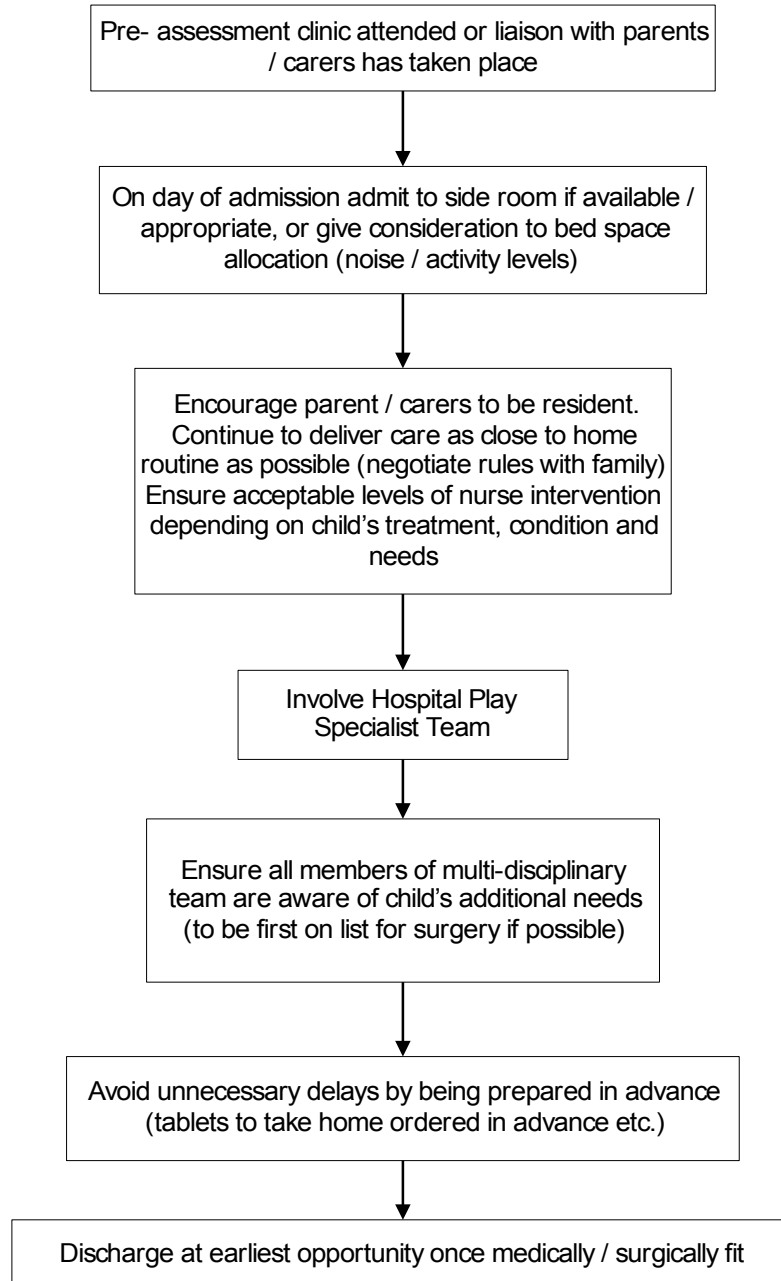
Pre- assessment clinic attended or liaison with parents / carers has taken place

On day of admission admit to side room if available / appropriate, or give consideration to bed space allocation (noise / activity levels)

Encourage parent / carers to be resident. Continue to deliver care as close to home routine as possible (negotiate rules with family) Ensure acceptable levels of nurse intervention depending on child's treatment, condition and needs

Involve Hospital Play Specialist Team

Ensure all members of multi-disciplinary team are aware of child's additional needs (to be first on list for surgery if possible)

Avoid unnecessary delays by being prepared in advance (tablets to take home ordered in advance etc.)

Discharge at earliest opportunity once medically / surgically fit